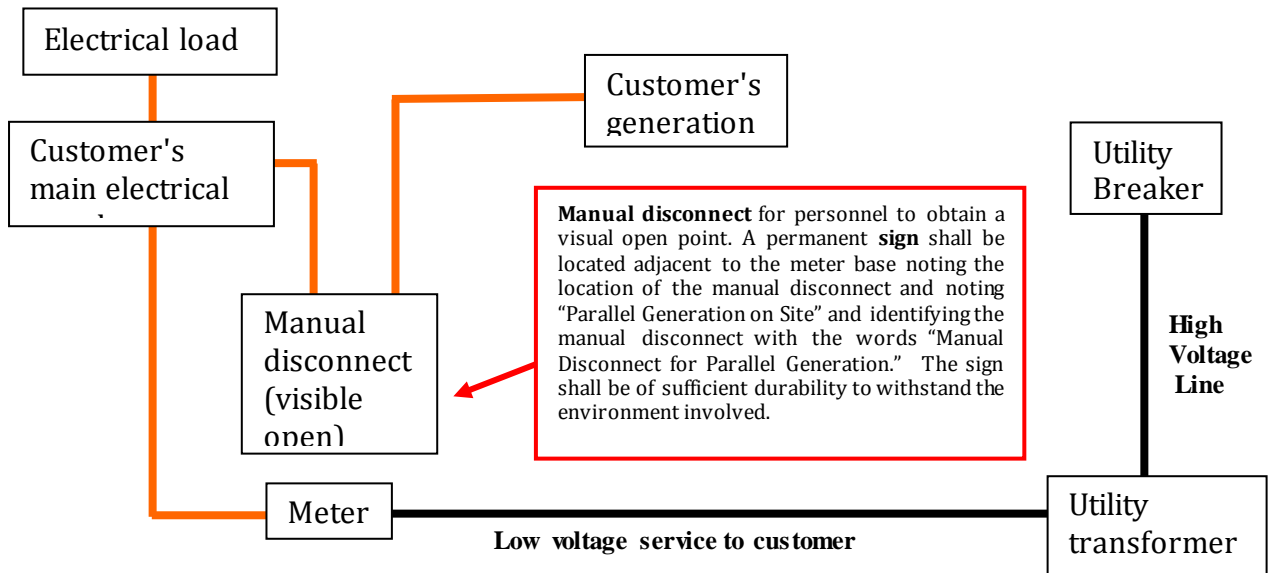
Electrical load

Customer's main electrical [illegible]

Customer's generation

Utility Breaker

**Manual disconnect** for personnel to obtain a visual open point. A permanent **sign** shall be located adjacent to the meter base noting the location of the manual disconnect and noting "Parallel Generation on Site" and identifying the manual disconnect with the words "Manual Disconnect for Parallel Generation." The sign shall be of sufficient durability to withstand the environment involved.

Manual disconnect (visible open)

**High Voltage Line**

Meter

**Low voltage service to customer**

Utility transformer